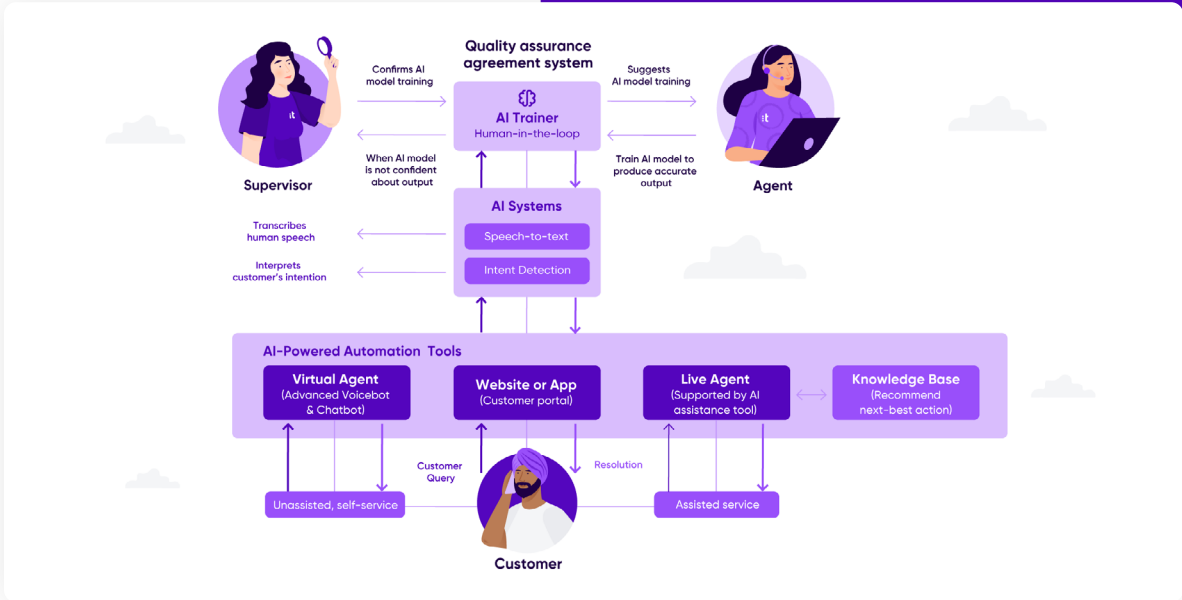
Quality assurance agreement system

Confirms AI model training

AI Trainer
Human-in-the-loop

Suggests AI model training

Supervisor

When AI model is not confident about output

Train AI model to produce accurate output

Agent

AI Systems

Transcribes human speech

Speech-to-text

Interprets customer's intention

Intent Detection

AI-Powered Automation Tools

Virtual Agent
(Advanced Voicebot & Chatbot)

Website or App
(Customer portal)

Live Agent
(Supported by AI assistance tool)

Knowledge Base
(Recommend next-best action)

Customer Query

Resolution

Unassisted, self-service

Assisted service

Customer